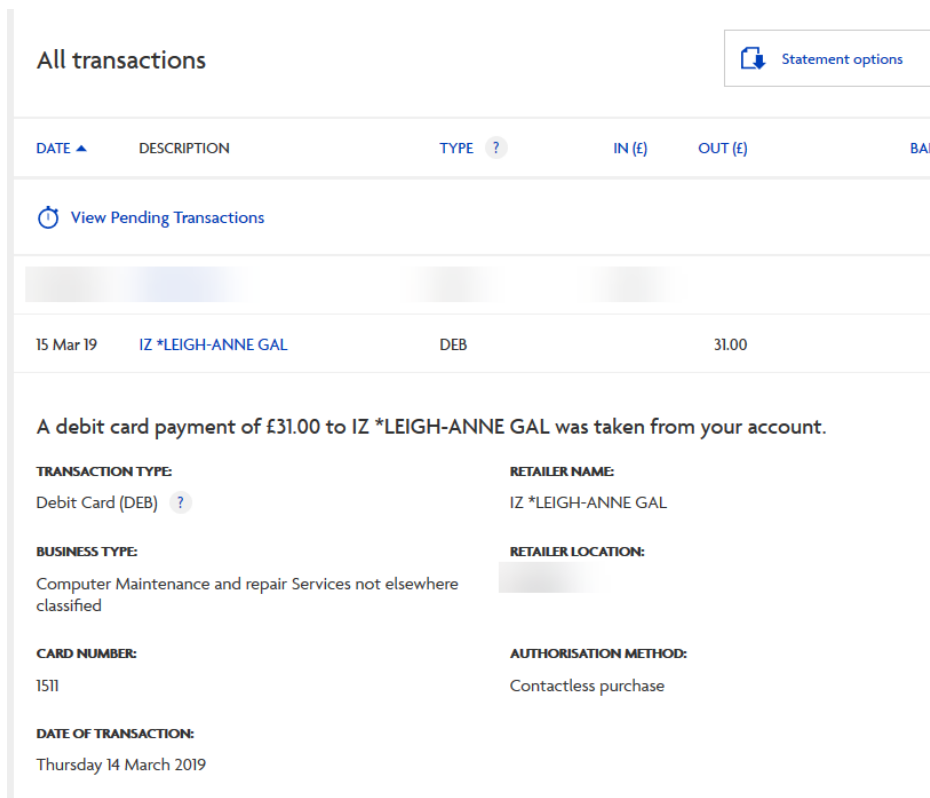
All transactions

Statement options

| DATE ▲ | DESCRIPTION | TYPE ? | IN (£) | OUT (£) | BA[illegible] |
|---|---|---|---|---|---|
| View Pending Transactions | | | | | |
| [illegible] | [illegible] | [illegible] | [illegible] | | |
| 15 Mar 19 | IZ *LEIGH-ANNE GAL | DEB | | 31.00 | |

A debit card payment of £31.00 to IZ *LEIGH-ANNE GAL was taken from your account.

TRANSACTION TYPE:
Debit Card (DEB) ?

RETAILER NAME:
IZ *LEIGH-ANNE GAL

BUSINESS TYPE:
Computer Maintenance and repair Services not elsewhere classified

RETAILER LOCATION:
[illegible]

CARD NUMBER:
1511

AUTHORISATION METHOD:
Contactless purchase

DATE OF TRANSACTION:
Thursday 14 March 2019